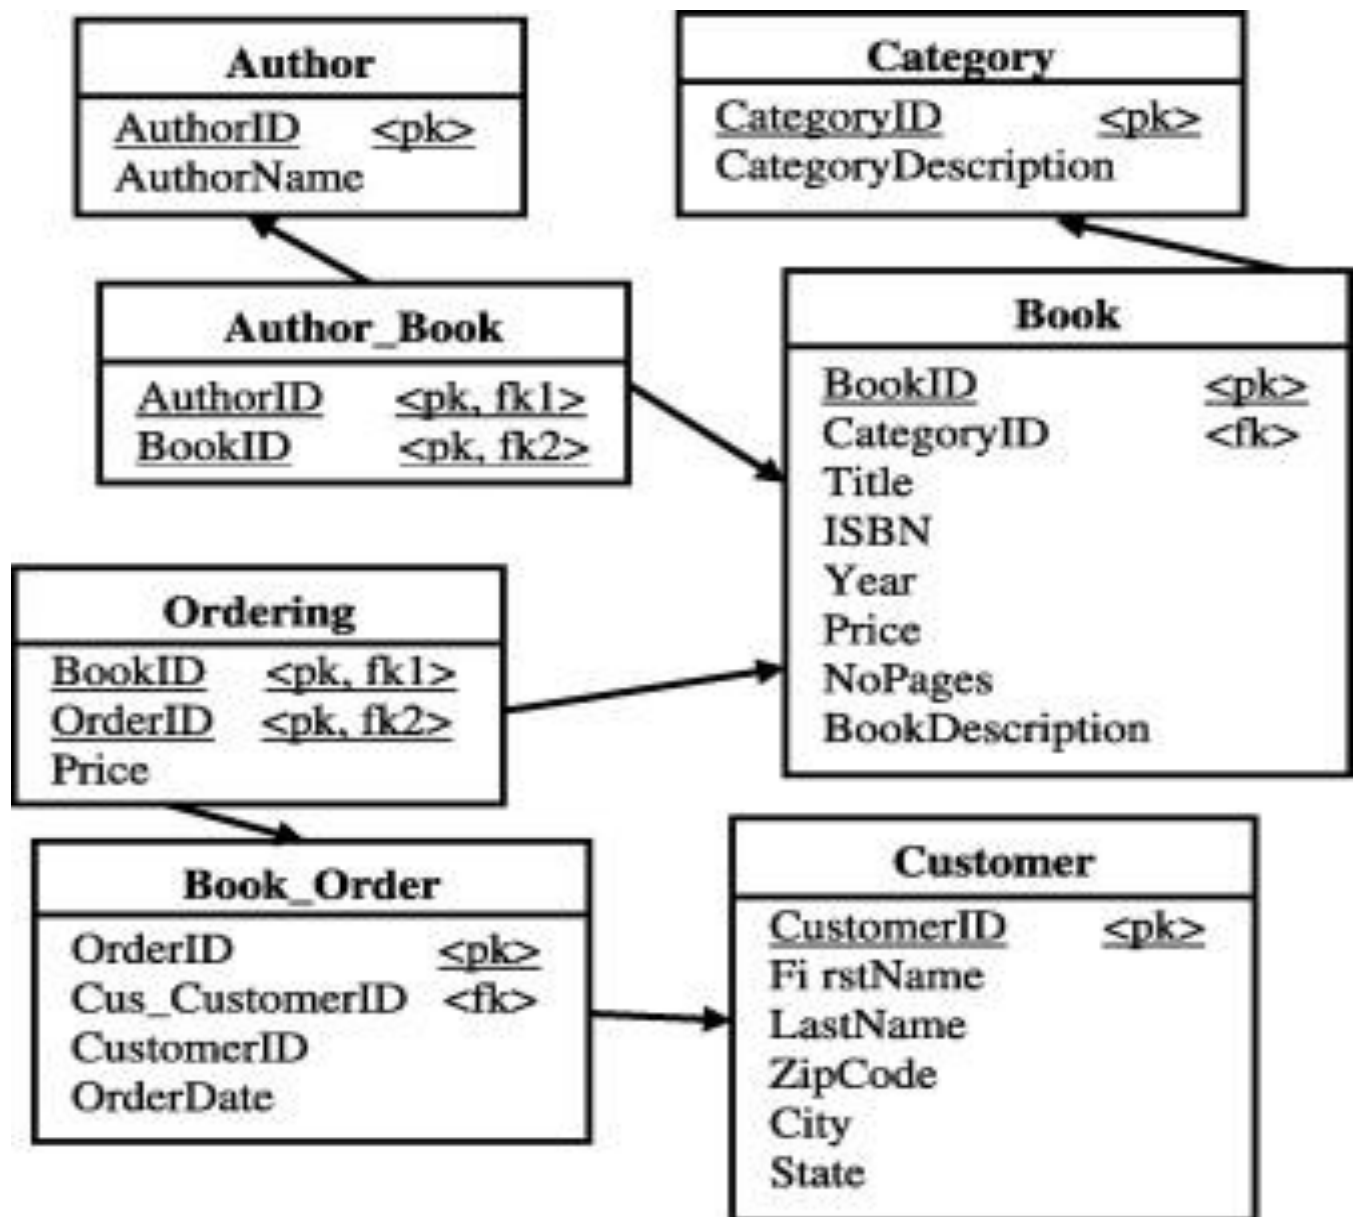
Author
AuthorID <pk>
AuthorName

Category
CategoryID <pk>
CategoryDescription

Author_Book
AuthorID <pk, fk1>
BookID <pk, fk2>

Book
BookID <pk>
CategoryID <fk>
Title
ISBN
Year
Price
NoPages
BookDescription

Ordering
BookID <pk, fk1>
OrderID <pk, fk2>
Price

Book_Order
OrderID <pk>
Cus_CustomerID <fk>
CustomerID
OrderDate

Customer
CustomerID <pk>
Fi rstName
LastName
ZipCode
City
State